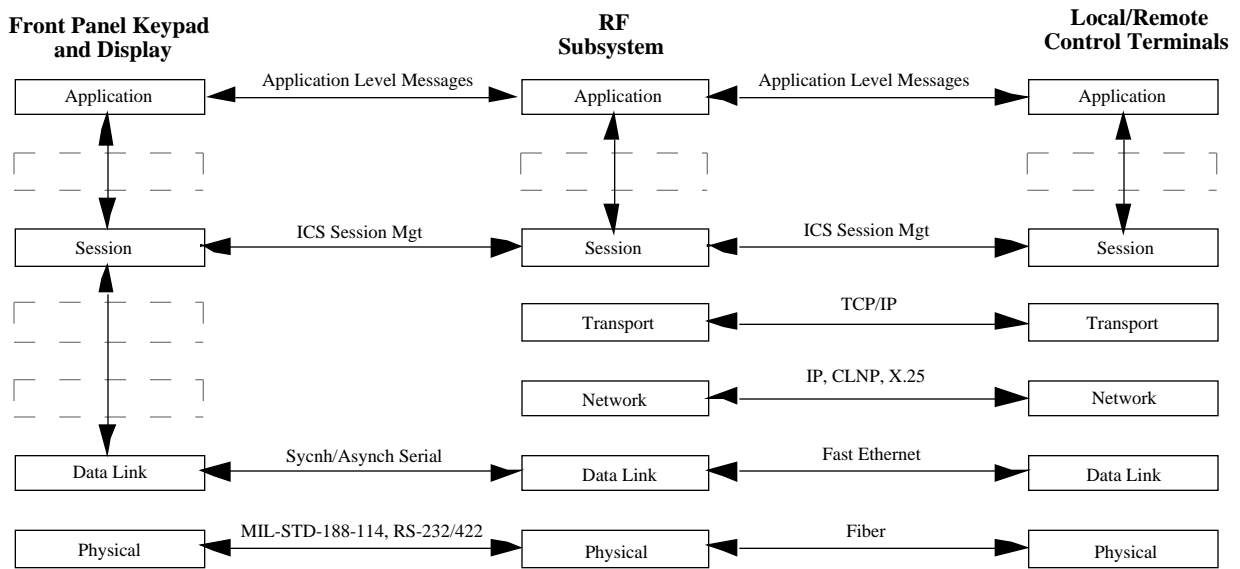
Front Panel Keypad and Display

RF Subsystem

Local/Remote Control Terminals

Application

Application Level Messages

Application

Application Level Messages

Application

Session

ICS Session Mgt

Session

ICS Session Mgt

Session

Transport

TCP/IP

Transport

Network

IP, CLNP, X.25

Network

Data Link

Sycnh/Asynch Serial

Data Link

Fast Ethernet

Data Link

Physical

MIL-STD-188-114, RS-232/422

Physical

Fiber

Physical